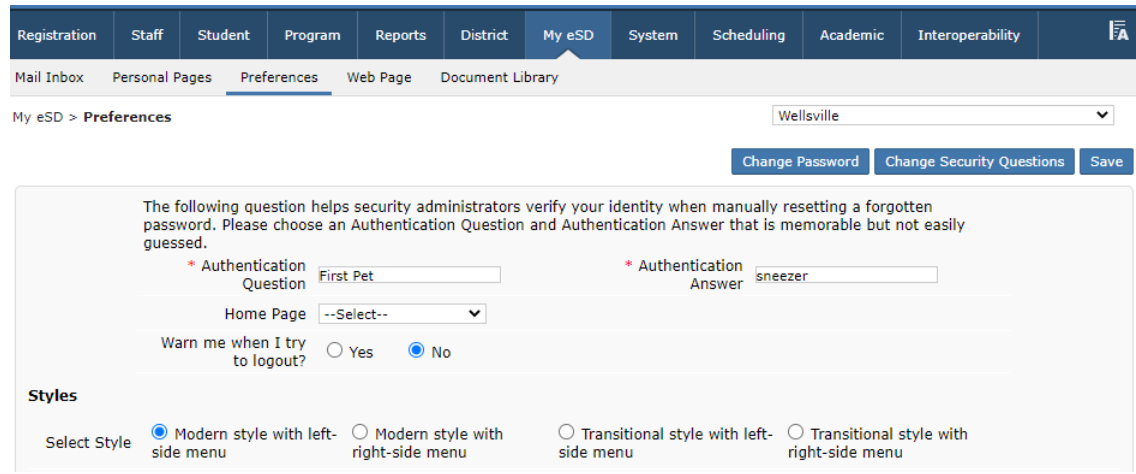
Registration | Staff | Student | Program | Reports | District | My eSD | System | Scheduling | Academic | Interoperability

Mail Inbox | Personal Pages | Preferences | Web Page | Document Library

My eSD > **Preferences**

Wellsville

Change Password | Change Security Questions | Save

The following question helps security administrators verify your identity when manually resetting a forgotten password. Please choose an Authentication Question and Authentication Answer that is memorable but not easily guessed.

* Authentication Question First Pet

* Authentication Answer sneezer

Home Page --Select--

Warn me when I try to logout? Yes No

**Styles**

Select Style Modern style with left-side menu | Modern style with right-side menu | Transitional style with left-side menu | Transitional style with right-side menu